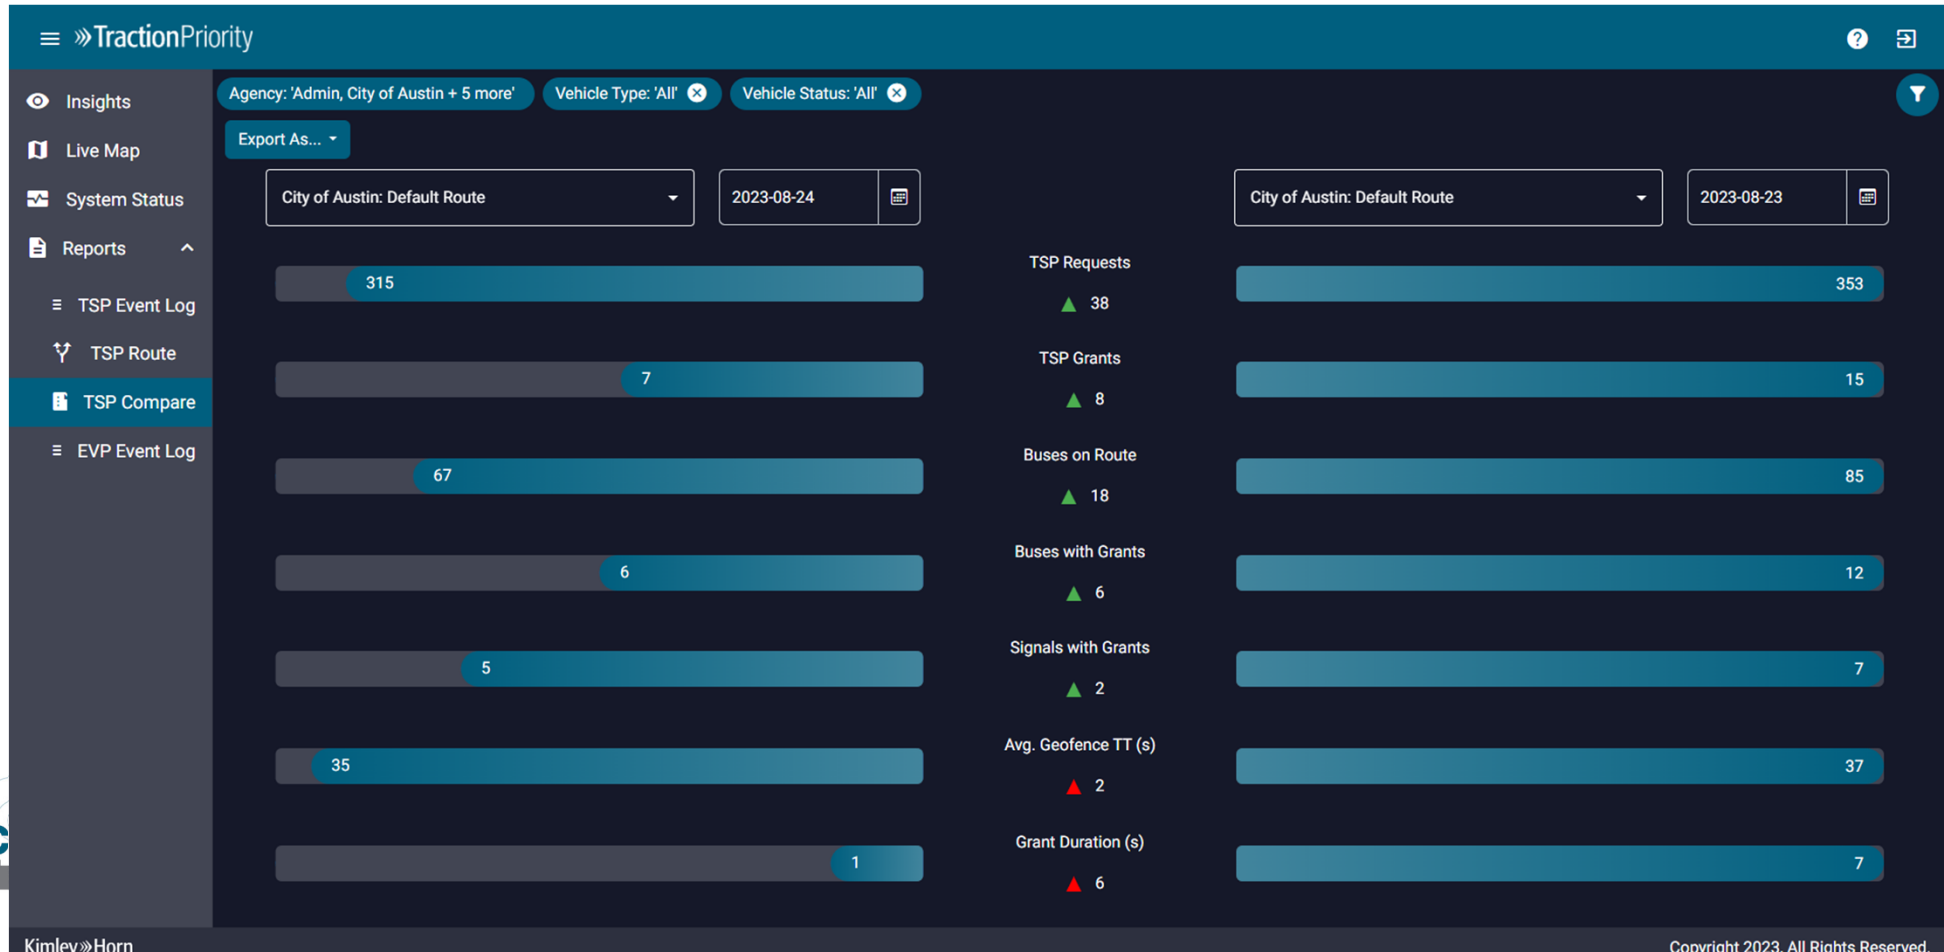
TractionPriority

Insights
Live Map
System Status
Reports
TSP Event Log
TSP Route
TSP Compare
EVP Event Log

Agency: 'Admin, City of Austin + 5 more'
Vehicle Type: 'All'
Vehicle Status: 'All'

Export As...

City of Austin: Default Route
2023-08-24

City of Austin: Default Route
2023-08-23

315
TSP Requests
38
353

7
TSP Grants
8
15

67
Buses on Route
18
85

6
Buses with Grants
6
12

5
Signals with Grants
2
7

35
Avg. Geofence TT (s)
2
37

1
Grant Duration (s)
6
7

Kimley»Horn
Copyright 2023. All Rights Reserved.